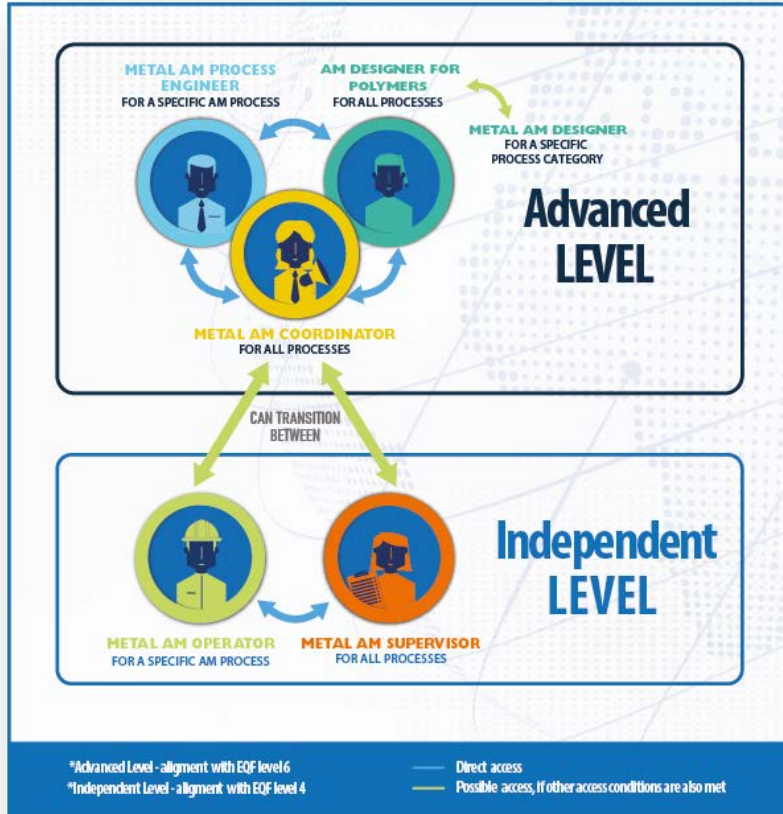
METAL AM PROCESS ENGINEER
FOR A SPECIFIC AM PROCESS

AM DESIGNER FOR POLYMERS
FOR ALL PROCESSES

METAL AM DESIGNER
FOR A SPECIFIC PROCESS CATEGORY

Advanced LEVEL

METAL AM COORDINATOR
FOR ALL PROCESSES

CAN TRANSITION BETWEEN

Independent LEVEL

METAL AM OPERATOR
FOR A SPECIFIC AM PROCESS

METAL AM SUPERVISOR
FOR ALL PROCESSES

*Advanced Level - aligment with EQF level 6
*Independent Level - aligment with EQF level 4

Direct access
Possible access, if other access conditions are also met